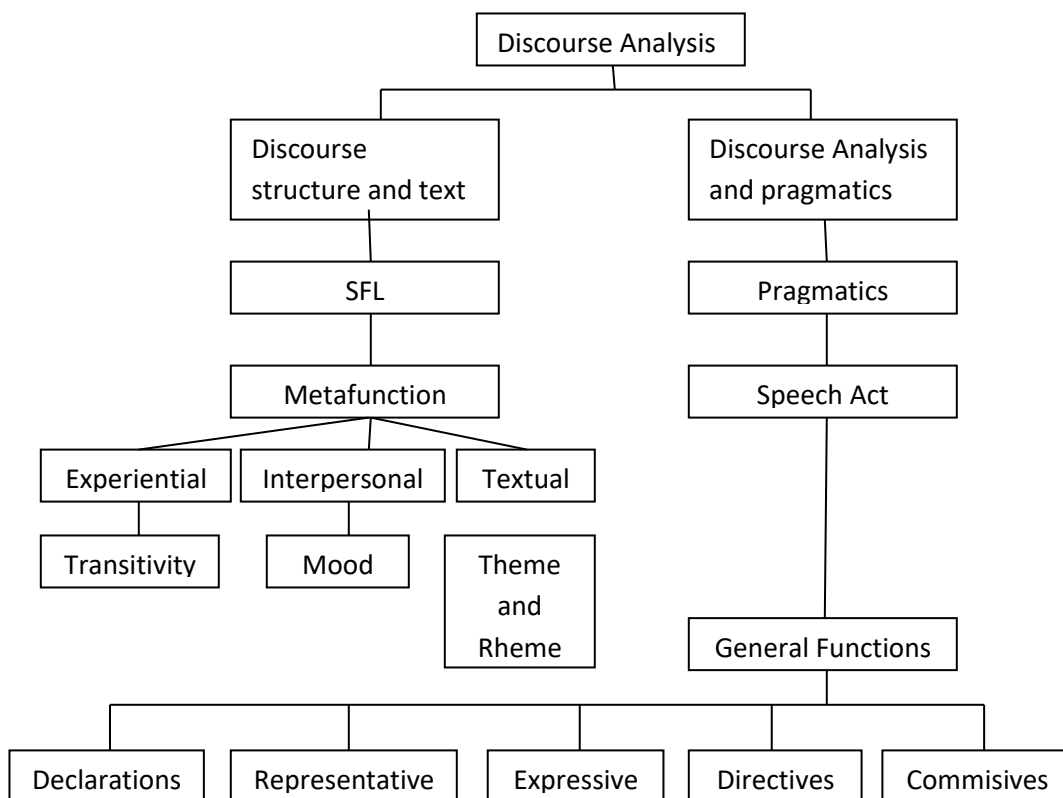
Discourse Analysis

Discourse structure and text

Discourse Analysis and pragmatics

SFL

Pragmatics

Metafunction

Speech Act

Experiential

Interpersonal

Textual

Transitivity

Mood

Theme and Rheme

General Functions

Declarations

Representative

Expressive

Directives

Commisives